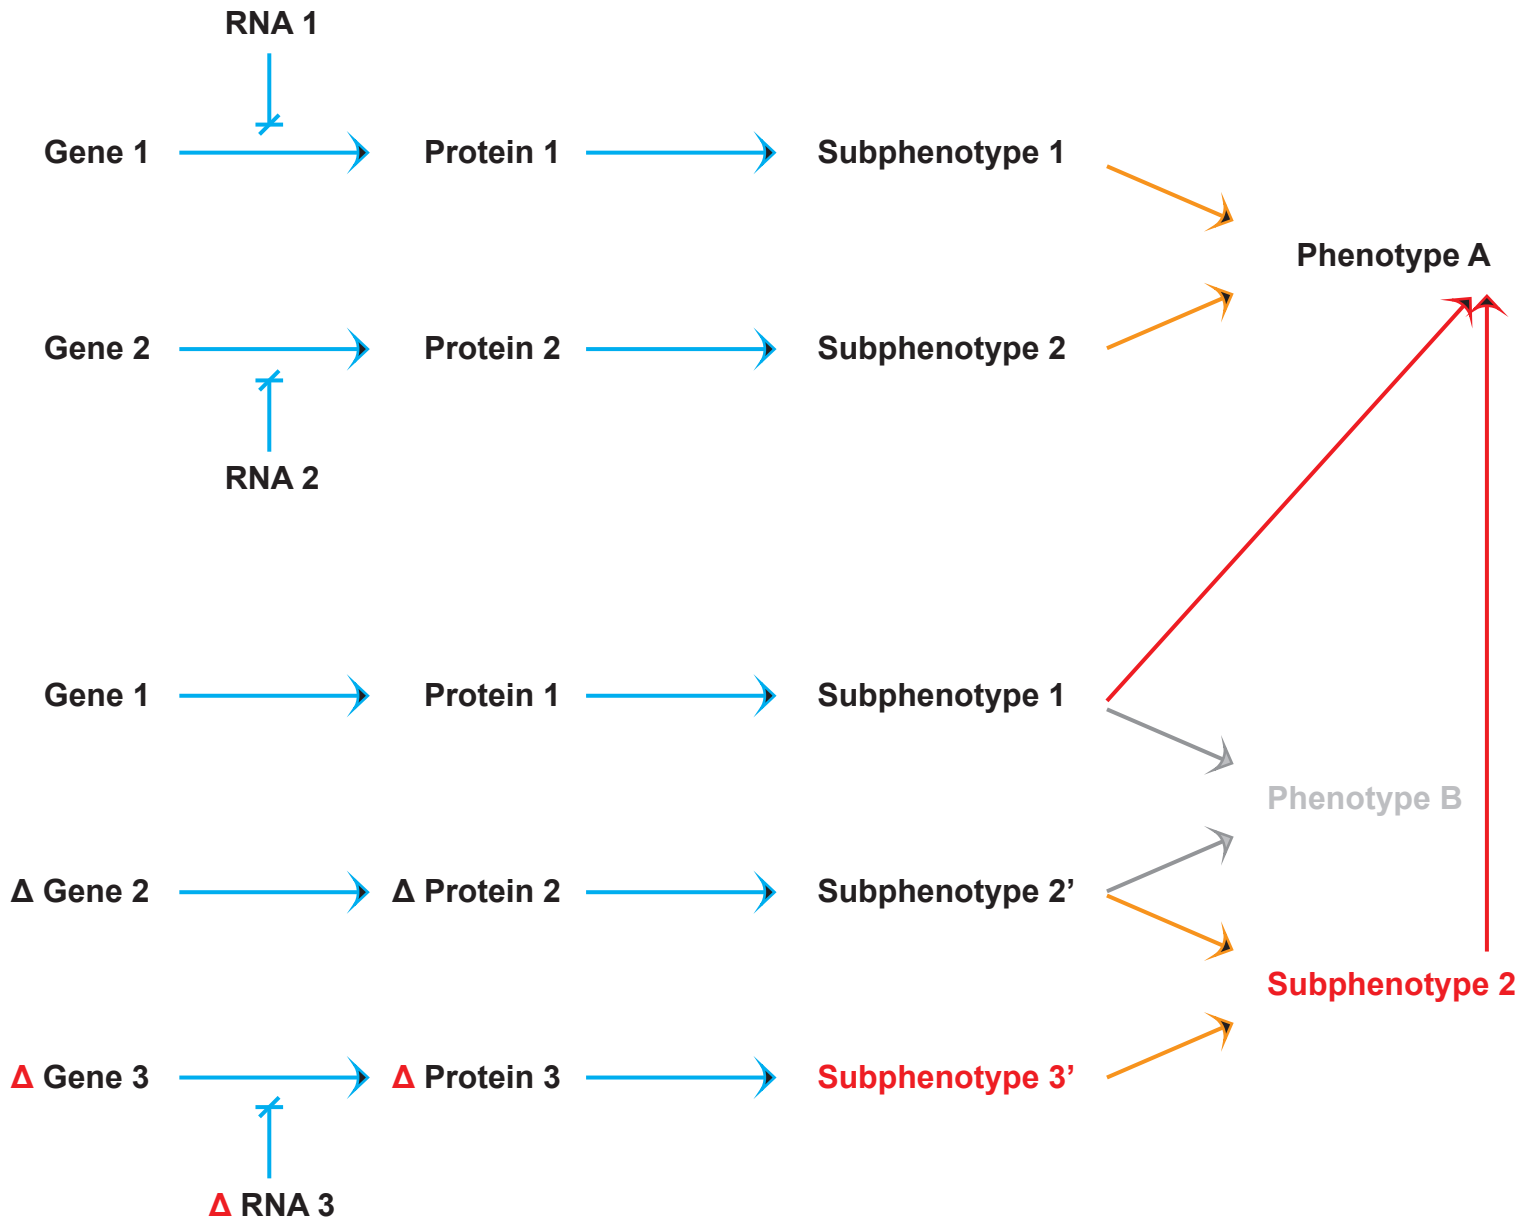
RNA 1

Gene 1 Protein 1 Subphenotype 1

Phenotype A

Gene 2 Protein 2 Subphenotype 2

RNA 2

Gene 1 Protein 1 Subphenotype 1

Phenotype B

Δ Gene 2 Δ Protein 2 Subphenotype 2’

Subphenotype 2

Δ Gene 3 Δ Protein 3 Subphenotype 3’

Δ RNA 3